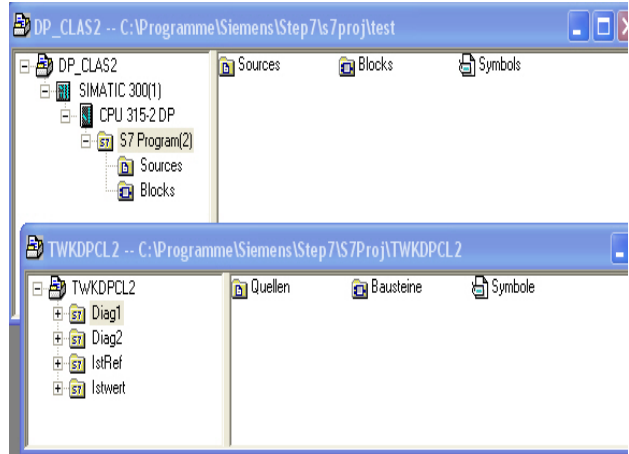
DP_CLAS2 -- C:\Programme\Siemens\Step7\s7proj\test

DP_CLAS2
SIMATIC 300(1)
CPU 315-2 DP
S7 Program(2)
Sources
Blocks

Sources
Blocks
Symbols

TWKDPCL2 -- C:\Programme\Siemens\Step7\S7Proj\TWKDPCL2

TWKDPCL2
Diag1
Diag2
IstRef
Istwert

Quellen
Bausteine
Symbole